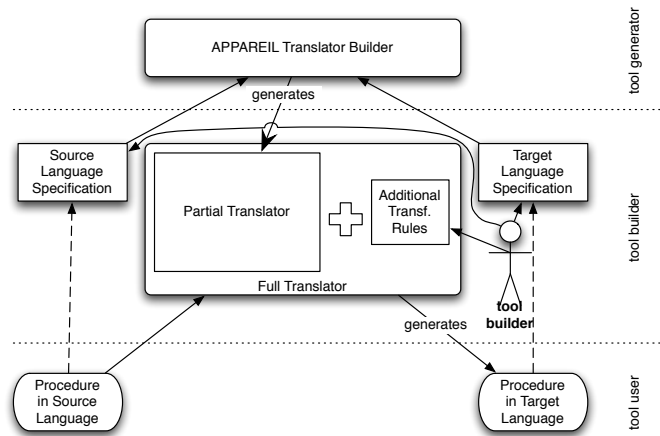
tool generator

APPAREIL Translator Builder

generates

Source Language Specification

Partial Translator

Additional Transf. Rules

Target Language Specification

tool builder

Full Translator

tool builder

generates

Procedure in Source Language

Procedure in Target Language

tool user